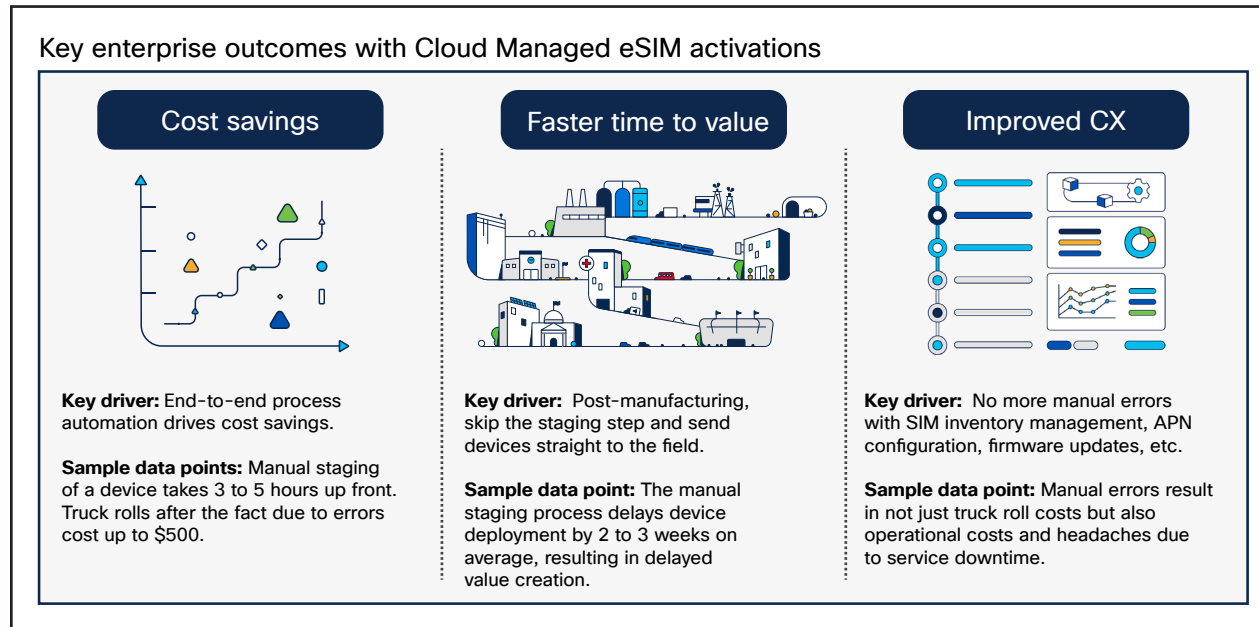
Key enterprise outcomes with Cloud Managed eSIM activations

Cost savings

Key driver: End-to-end process automation drives cost savings.

Sample data points: Manual staging of a device takes 3 to 5 hours up front. Truck rolls after the fact due to errors cost up to $500.

Faster time to value

Key driver: Post-manufacturing, skip the staging step and send devices straight to the field.

Sample data point: The manual staging process delays device deployment by 2 to 3 weeks on average, resulting in delayed value creation.

Improved CX

Key driver: No more manual errors with SIM inventory management, APN configuration, firmware updates, etc.

Sample data point: Manual errors result in not just truck roll costs but also operational costs and headaches due to service downtime.